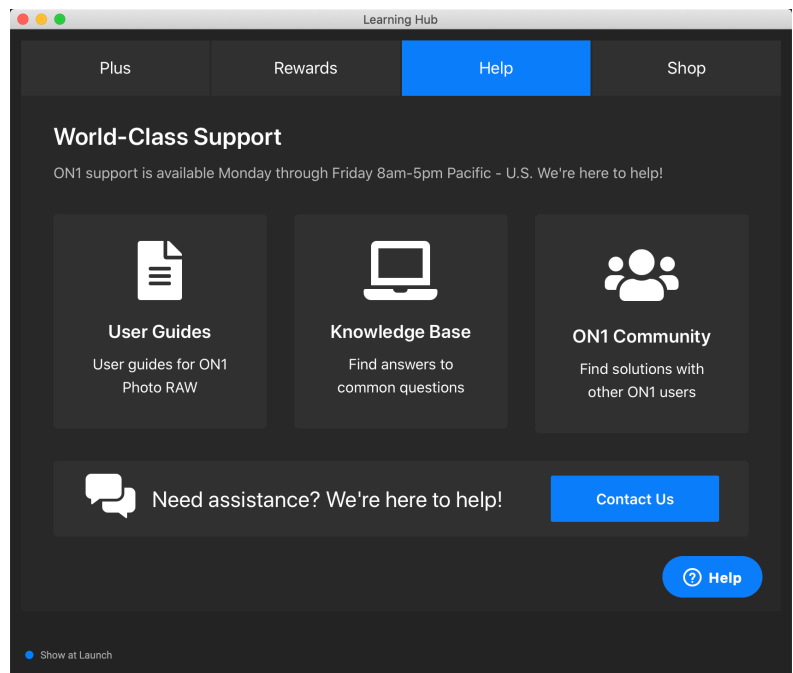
Learning Hub

Plus
Rewards
Help
Shop

World-Class Support

ON1 support is available Monday through Friday 8am-5pm Pacific - U.S. We're here to help!

User Guides
User guides for ON1 Photo RAW

Knowledge Base
Find answers to common questions

ON1 Community
Find solutions with other ON1 users

Need assistance? We're here to help!
Contact Us

? Help

Show at Launch